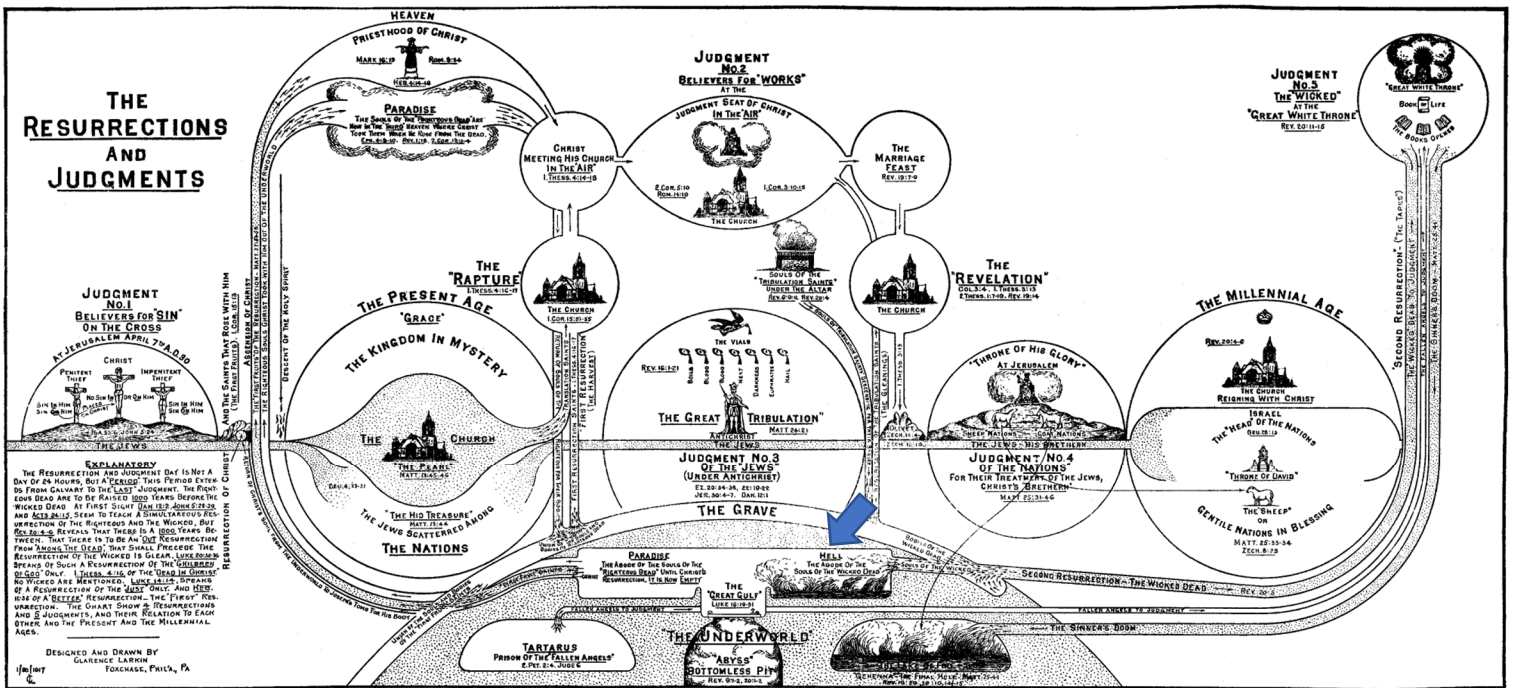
THE RESURRECTIONS AND JUDGMENTS

HEAVEN

PRIESTHOOD OF CHRIST
MARK 16:19 ROM. 8:34
HEB. 4:14-16

PARADISE
THE SOULS OF THE "RIGHTEOUS DEAD" ARE NOW IN THE "THIRD" HEAVEN WHERE CHRIST TOOK THEM WHEN HE ROSE FROM THE DEAD. EPH. 4:8-10. REV. 1:18. 2 COR. 12:1-4

JUDGMENT No.2
BELIEVERS FOR "WORKS"
AT THE
JUDGMENT SEAT OF CHRIST
"IN THE AIR"
2 COR. 5:10 ROM. 14:10
1 COR. 3:10-15
THE CHURCH

CHRIST MEETING HIS CHURCH "IN THE AIR"
1 THESS. 4:14-18

THE MARRIAGE FEAST
REV. 19:7-9

JUDGMENT No.5
THE "WICKED"
AT THE
"GREAT WHITE THRONE"
REV. 20:11-15
"GREAT WHITE THRONE"
BOOK OF LIFE
THE BOOKS OPENED

JUDGMENT No.1
BELIEVERS FOR "SIN"
ON THE CROSS
AT JERUSALEM APRIL 7TH A.D. 30
CHRIST
PENITENT THIEF
IMPENITENT THIEF
NO SIN IN HIM
SIN ON HIM
SIN IN HIM SIN ON HIM
PLACE OF A SKULL
SIN IN HIM SIN ON HIM
THE JEWS

AND THE SAINTS THAT ROSE WITH HIM (THE FIRST FRUITS). 1 COR. 15:20
ASCENSION OF CHRIST
THE "FIRST FRUITS" OF THE RESURRECTION. MATT. 27:52-53
THE RIGHTEOUS SOULS CHRIST TOOK WITH HIM OUT OF THE UNDERWORLD
DESCENT OF THE HOLY SPIRIT
RESURRECTION OF CHRIST

THE "RAPTURE"
1 THESS. 4:16-17
THE CHURCH
RETURN OF SOULS OF RIGHTEOUS DEAD
TRANSLATION SAINTS
FIRST RESURRECTION (THE HARVEST)
1 COR. 15:51-52

THE PRESENT AGE
"GRACE"
THE KINGDOM IN MYSTERY
THE CHURCH
"THE PEARL" MATT. 13:45-46
DEUT. 4:27-31
"THE HID TREASURE" MATT. 13:44
THE JEWS SCATTERED AMONG
THE NATIONS

SOULS OF THE "TRIBULATION SAINTS" UNDER THE ALTAR
REV. 6:9-11. REV. 20:4
THE VIALS
REV. 16:1-21
BLOOD BLOOD HEAT DARKNESS EUPHRATES HAIL
THE GREAT "TRIBULATION"
MATT. 24:21
ANTICHRIST
THE JEWS
SOULS OF TRIBULATION SAINTS
FIRST RESURRECTION (THE GLEANINGS)

JUDGMENT No.3
OF THE "JEWS"
(UNDER ANTICHRIST)
EZ. 20:34-38, 22:19-22
JER. 30:4-7. DAN. 12:1

THE "REVELATION"
COL. 3:4. 1 THESS. 3:13
2 THESS. 1:7-10. REV. 19:14
THE CHURCH
1 THESS. 3:13
OLIVET ZECH. 14:4

"THRONE OF HIS GLORY"
AT JERUSALEM
SHEEP NATIONS GOAT NATIONS
THE JEWS HIS BRETHREN
JUDGMENT No.4
OF THE "NATIONS"
FOR THEIR TREATMENT OF THE JEWS, CHRIST'S "BRETHREN"
MATT. 25:31-46

THE MILLENNIAL AGE
REV. 20:1-6
THE CHURCH REIGNING WITH CHRIST
ISRAEL
THE "HEAD" OF THE NATIONS
DEU. 28:13
"THRONE OF DAVID"
"THE SHEEP" OR
GENTILE NATIONS IN BLESSING
MATT. 25:33-34
ZECH. 8:23

"SECOND RESURRECTION" (THE TARES)
THE WICKED DEAD TO JUDGMENT
THE FALLEN ANGELS TO JUDGMENT
THE SINNER'S DOOM MATT. 25:41

EXPLANATORY
THE RESURRECTION AND JUDGMENT DAY IS NOT A DAY OF 24 HOURS, BUT A "PERIOD". THIS PERIOD EXTENDS FROM CALVARY TO THE "LAST" JUDGMENT. THE RIGHTEOUS DEAD ARE TO BE RAISED 1000 YEARS BEFORE THE WICKED DEAD. AT FIRST SIGHT DAN. 12:2, JOHN 5:28-29, AND ACTS 24:15, SEEM TO TEACH A SIMULTANEOUS RESURRECTION OF THE RIGHTEOUS AND THE WICKED, BUT REV. 20:4-6 REVEALS THAT THERE IS A 1000 YEARS BETWEEN. THAT THERE IS TO BE AN "OUT RESURRECTION" FROM "AMONG THE DEAD", THAT SHALL PRECEDE THE RESURRECTION OF THE WICKED IS CLEAR. LUKE 20:34-36 SPEAKS OF SUCH A RESURRECTION OF THE "CHILDREN OF GOD" ONLY. 1 THESS. 4:16, OF THE "DEAD IN CHRIST", NO WICKED ARE MENTIONED. LUKE 14:14, SPEAKS OF A RESURRECTION OF THE "JUST" ONLY. AND HEB. 11:35 OF A "BETTER" RESURRECTION. THE "FIRST" RESURRECTION. THE CHART SHOW 4 RESURRECTIONS AND 5 JUDGMENTS, AND THEIR RELATION TO EACH OTHER AND THE PRESENT AND THE MILLENNIAL AGES.

DESIGNED AND DRAWN BY
CLARENCE LARKIN
FOXCHASE, PHIL'A, PA
1/20/1917
C.L.

THE GRAVE
UNDER THE ALTAR
BODIES OF THE TRIBULATION SAINTS
BODIES OF THE FIRST FRUIT SAINTS
PARADISE
THE ABODE OF THE SOULS OF THE "RIGHTEOUS DEAD" UNTIL CHRIST'S RESURRECTION. IT IS NOW EMPTY
THE "GREAT GULF"
LUKE 16:19-31
HELL
THE ABODE OF THE SOULS OF THE WICKED DEAD
BODIES OF THE WICKED DEAD
SOULS OF THE WICKED
SECOND RESURRECTION - THE WICKED DEAD
REV. 20:5
FALLEN ANGELS TO JUDGMENT
FALLEN ANGELS TO JUDGMENT
THE SINNER'S DOOM
UNDERWORLD
TARTARUS
PRISON OF THE "FALLEN ANGELS"
2 PET. 2:4. JUDE 6
THE "UNDERWORLD"
"ABYSS"
BOTTOMLESS PIT
REV. 9:1-2, 20:1-3
THE LAKE OF FIRE
GEHENNA - THE FINAL HELL - MATT. 25:41
REV. 19:20, 20:10, 14-15